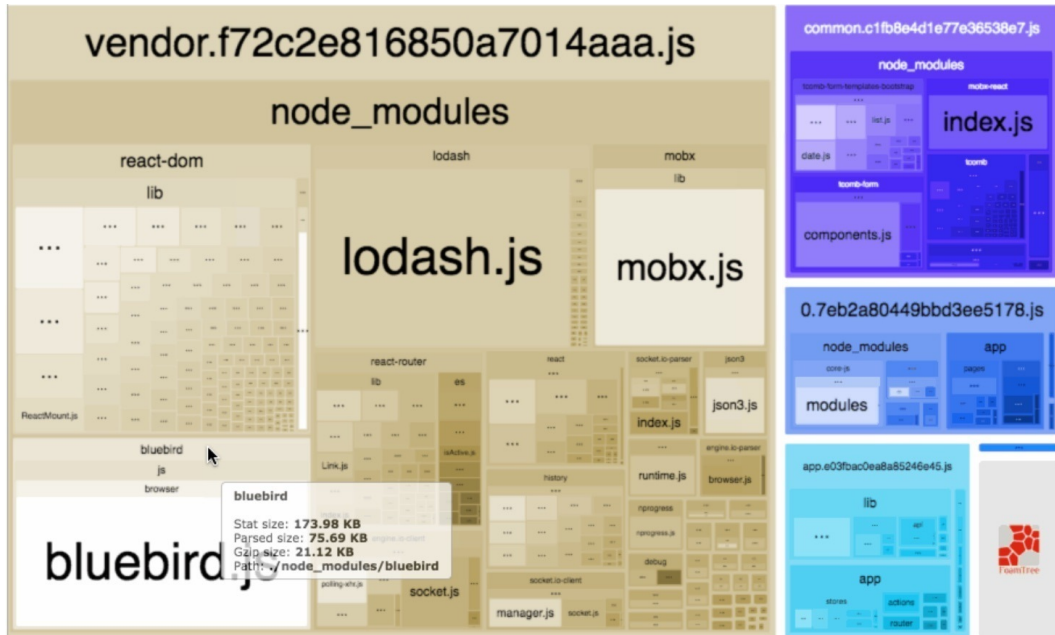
vendor.f72c2e816850a7014aaa.js

node_modules

react-dom

lib

...

...

...

ReactMount.js

lodash

lodash.js

mobx

lib

mobx.js

react-router

lib

es

Link.js

isActive.js

react

history

socket.io-parser

index.js

json3

json3.js

runtime.js

engine.io-parser

browser.js

nprogress

debug

socket.io-client

manager.js

socket.js

socket.js

polling-xhr.js

bluebird

js

browser

bluebird.js

bluebird
Stat size: 173.98 KB
Parsed size: 75.69 KB
Gzip size: 21.12 KB
Path: ./node_modules/bluebird

common.c1fb8e4d1e77e36538e7.js

node_modules

tcomb-form-templates-bootstrap

mobx-react

index.js

list.js

date.js

tcomb

tcomb-form

components.js

0.7eb2a80449bbd3ee5178.js

node_modules

app

core-js

pages

modules

app.e03fbac0ea8a85246e45.js

lib

app

stores

actions

router

FoamTree